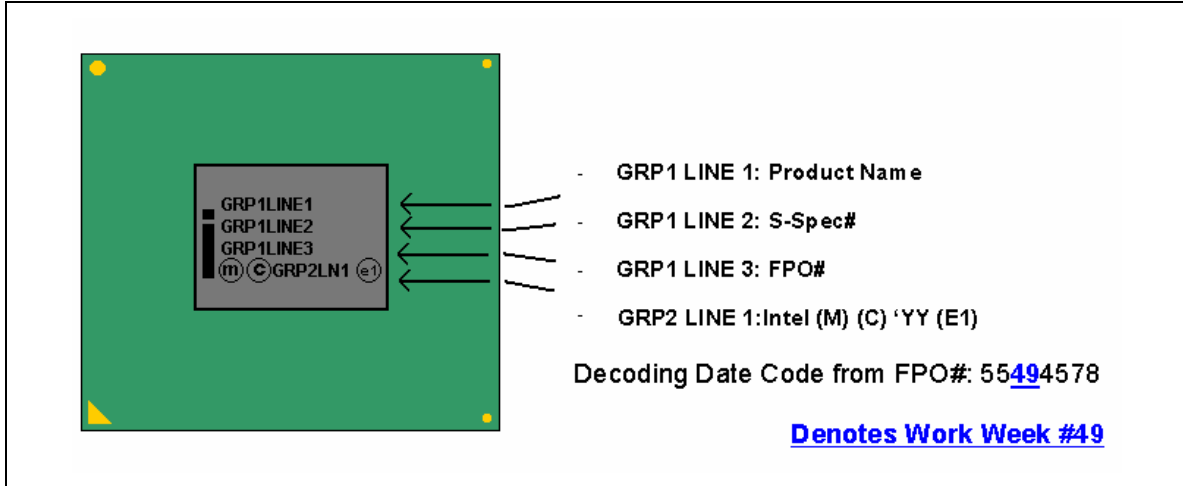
GRP1LINE1
GRP1LINE2
GRP1LINE3
m C GRP2LN1 e1

- GRP1 LINE 1: Product Name

- GRP1 LINE 2: S-Spec#

- GRP1 LINE 3: FPO#

- GRP2 LINE 1:Intel (M) (C) ‘YY (E1)

Decoding Date Code from FPO#: 55494578

Denotes Work Week #49